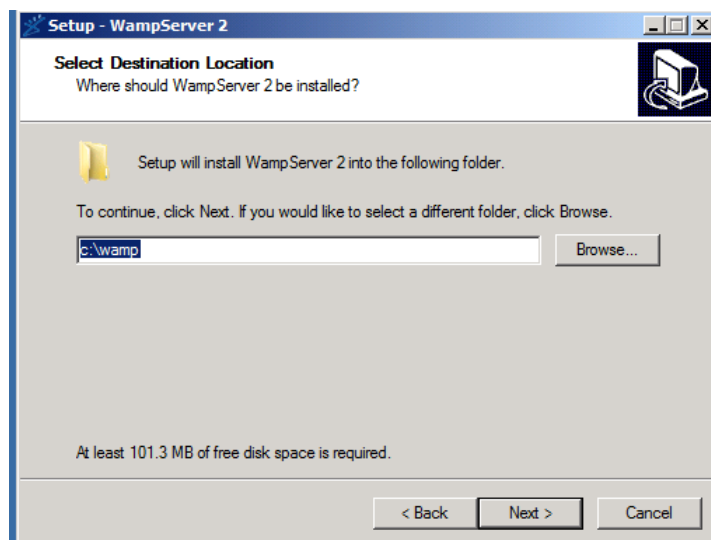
Setup - WampServer 2

Select Destination Location
Where should WampServer 2 be installed?

Setup will install WampServer 2 into the following folder.

To continue, click Next. If you would like to select a different folder, click Browse.

c:\wamp

Browse...

At least 101.3 MB of free disk space is required.

< Back

Next >

Cancel